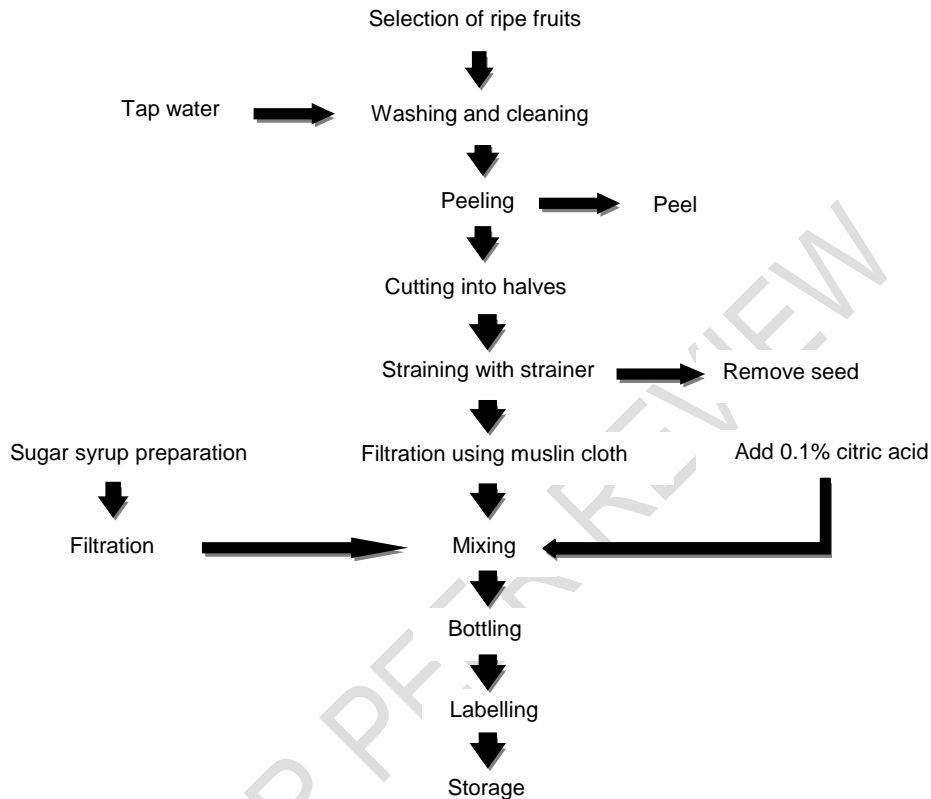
Selection of ripe fruits

Tap water

Washing and cleaning

Peeling

Peel

Cutting into halves

Straining with strainer

Remove seed

Sugar syrup preparation

Filtration using muslin cloth

Add 0.1% citric acid

Filtration

Mixing

Bottling

Labelling

Storage

FOR PEER REVIEW